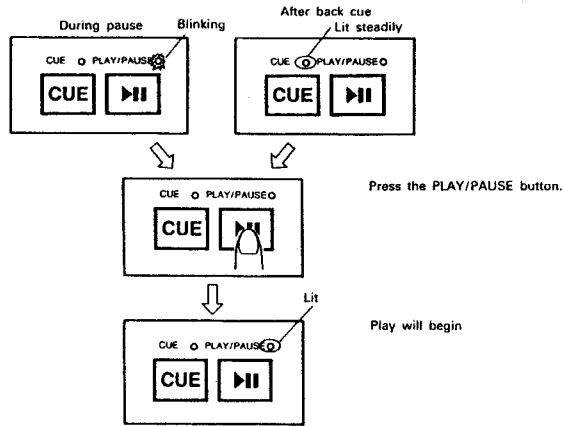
During pause

Blinking

CUE PLAY/PAUSE

CUE

▶II

After back cue

Lit steadily

CUE PLAY/PAUSE

CUE

▶II

CUE PLAY/PAUSE

CUE

▶II

Press the PLAY/PAUSE button.

Lit

CUE PLAY/PAUSE

CUE

▶II

Play will begin